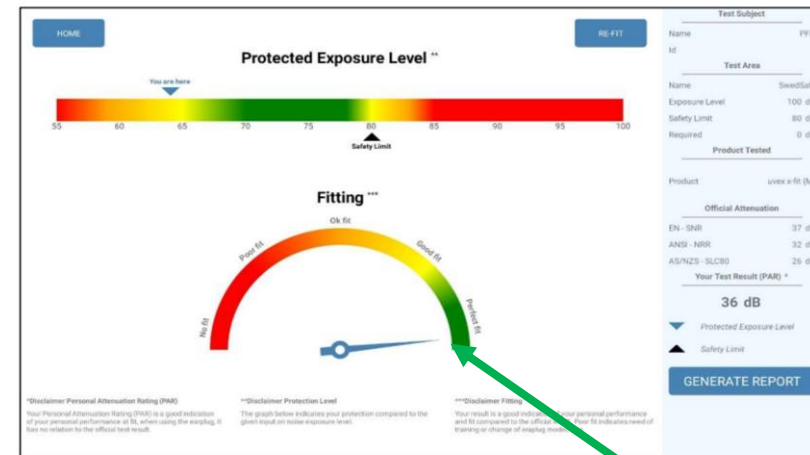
HOME

RE-FIT

Protected Exposure Level **

You are here

55 60 65 70 75 80 85 90 95 100

Safety Limit

Fitting ***

Ok fit

Poor fit

Good fit

No fit

Perfect fit

*Disclaimer Personal Attenuation Rating (PAR)

Your Personal Attenuation Rating (PAR) is a good indication of your personal performance at fit, when using the earplug. It has no relation to the official test result.

**Disclaimer Protection Level

The graph below indicates your protection compared to the given input on noise exposure level.

***Disclaimer Fitting

Your result is a good indication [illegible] your personal performance and fit compared to the official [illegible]. Poor fit indicates need of training or change of earplug model.

Test Subject

Name PF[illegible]

Id

Test Area

Name SwedSa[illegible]

Exposure Level 100 d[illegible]

Safety Limit 80 d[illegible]

Required 0 d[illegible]

Product Tested

Product uvex x-fit (M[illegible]

Official Attenuation

EN - SNR 37 d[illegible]

ANSI - NRR 32 d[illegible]

AS/NZS - SLC80 26 d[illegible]

Your Test Result (PAR) *

36 dB

Protected Exposure Level

Safety Limit

GENERATE REPORT